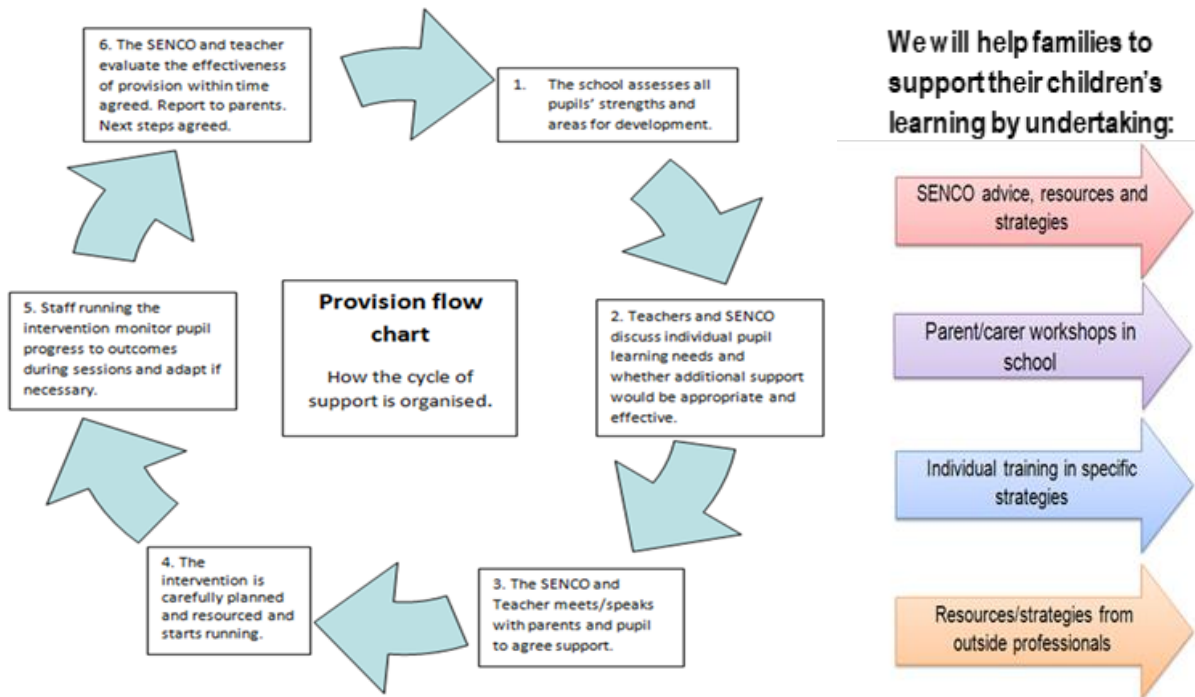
Provision flow chart

How the cycle of support is organised.

1. The school assesses all pupils' strengths and areas for development.

2. Teachers and SENCO discuss individual pupil learning needs and whether additional support would be appropriate and effective.

3. The SENCO and Teacher meets/speaks with parents and pupil to agree support.

4. The intervention is carefully planned and resourced and starts running.

5. Staff running the intervention monitor pupil progress to outcomes during sessions and adapt if necessary.

6. The SENCO and teacher evaluate the effectiveness of provision within time agreed. Report to parents. Next steps agreed.

We will help families to support their children's learning by undertaking:

SENCO advice, resources and strategies

Parent/carer workshops in school

Individual training in specific strategies

Resources/strategies from outside professionals